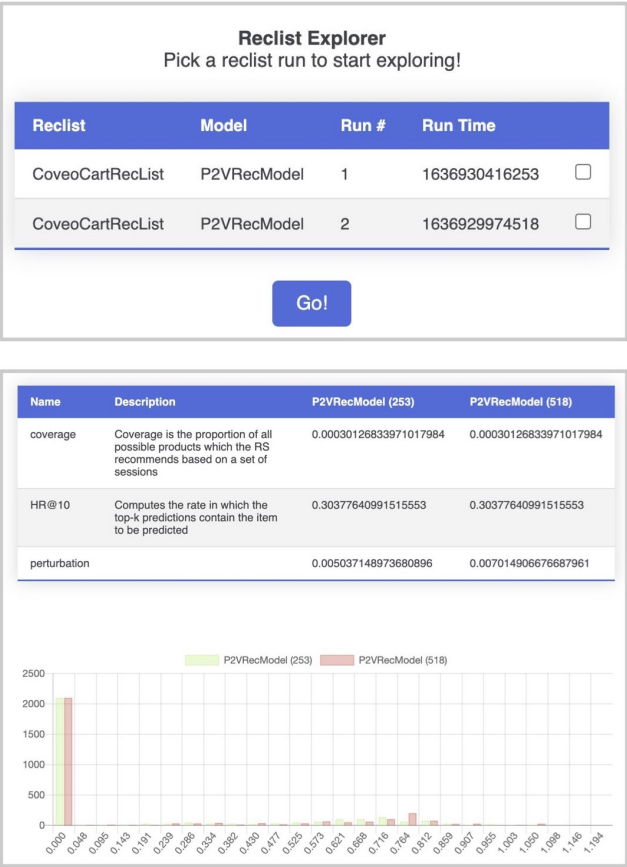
**Reclist Explorer**
Pick a reclist run to start exploring!

| Reclist | Model | Run # | Run Time | |
|---|---|---|---|---|
| CoveoCartRecList | P2VRecModel | 1 | 1636930416253 | ☐ |
| CoveoCartRecList | P2VRecModel | 2 | 1636929974518 | ☐ |

Go!

| Name | Description | P2VRecModel (253) | P2VRecModel (518) |
|---|---|---|---|
| coverage | Coverage is the proportion of all possible products which the RS recommends based on a set of sessions | 0.00030126833971017984 | 0.00030126833971017984 |
| HR@10 | Computes the rate in which the top-k predictions contain the item to be predicted | 0.30377640991515553 | 0.30377640991515553 |
| perturbation | | 0.005037148973680896 | 0.007014906676687961 |

P2VRecModel (253) P2VRecModel (518)

2500
2000
1500
1000
500
0

0.000 0.048 0.095 0.143 0.191 0.239 0.286 0.334 0.382 0.430 0.477 0.525 0.573 0.621 0.668 0.716 0.764 0.812 0.859 0.907 0.955 1.003 1.050 1.098 1.146 1.194